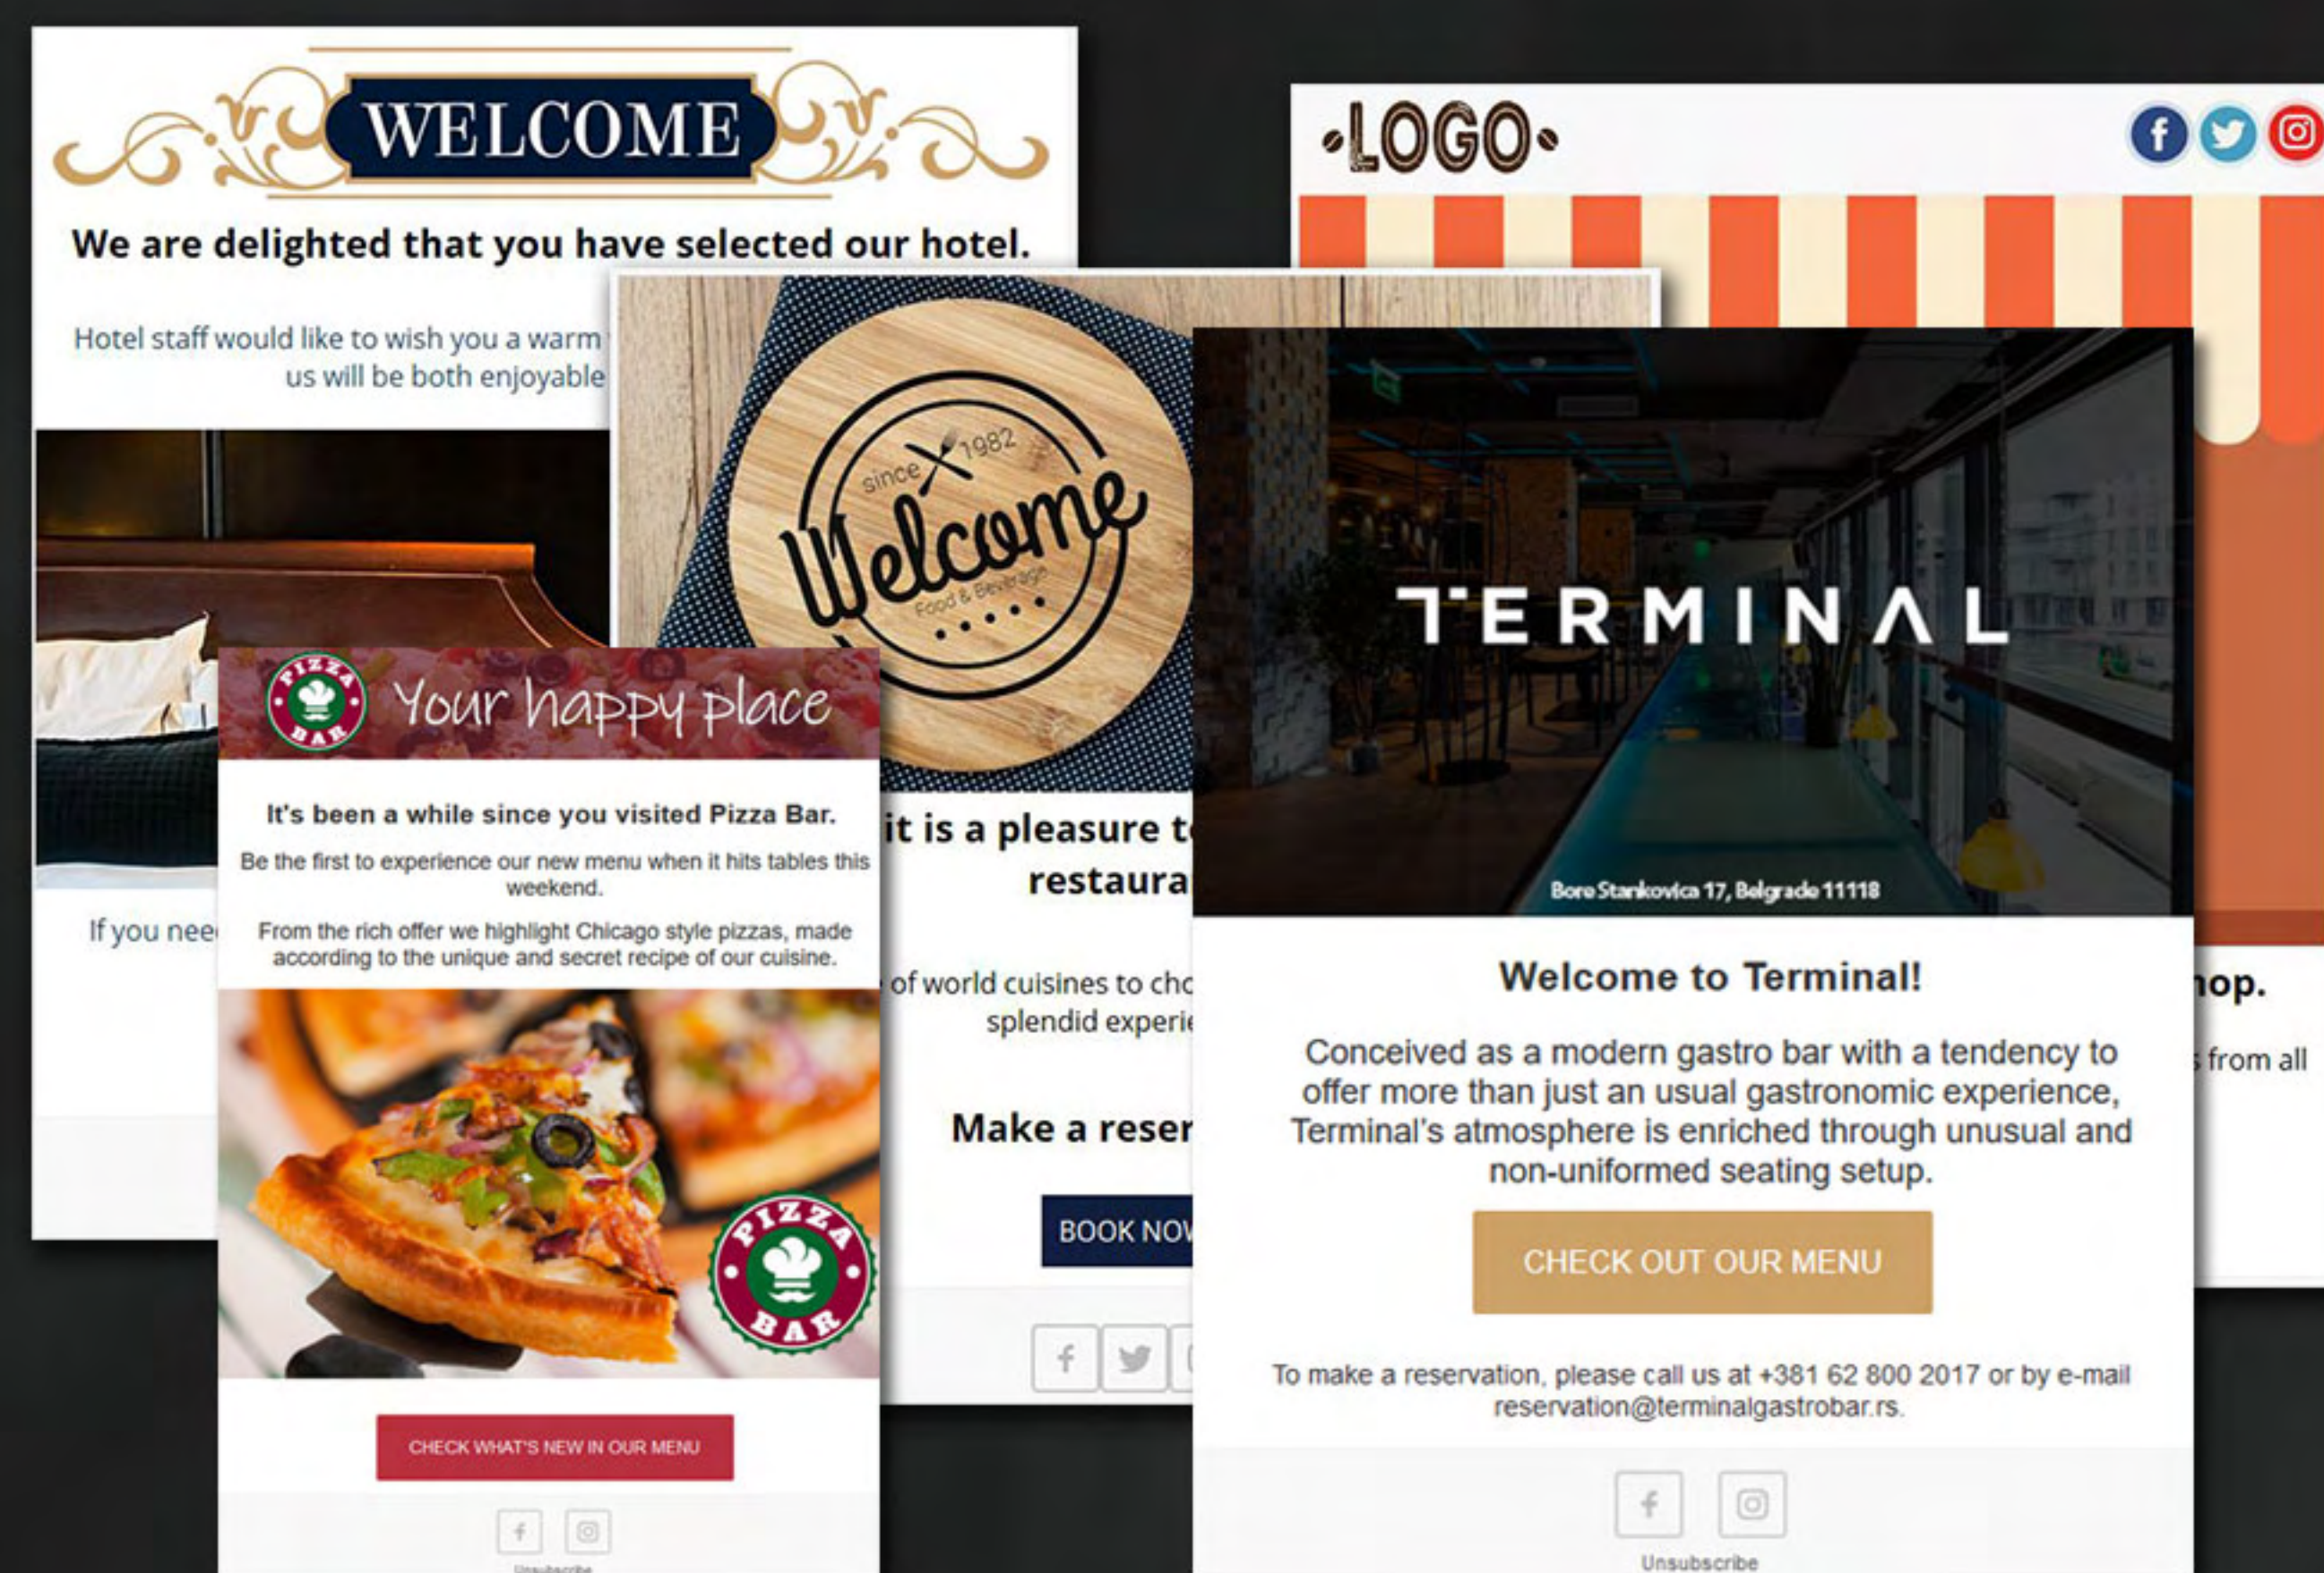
WELCOME

We are delighted that you have selected our hotel.

Hotel staff would like to wish you a warm
us will be both enjoyable

If you nee

LOGO

since 1982
Welcome
Food & Beverage

it is a pleasure t
restaura

of world cuisines to cho
splendid experie

Make a reser

BOOK NOW

op.

from all

PIZZA BAR
Your happy place

It's been a while since you visited Pizza Bar.

Be the first to experience our new menu when it hits tables this weekend.

From the rich offer we highlight Chicago style pizzas, made according to the unique and secret recipe of our cuisine.

PIZZA BAR

CHECK WHAT'S NEW IN OUR MENU

Unsubscribe

TERMINAL

Bore Stankovica 17, Belgrade 11118

Welcome to Terminal!

Conceived as a modern gastro bar with a tendency to offer more than just an usual gastronomic experience, Terminal's atmosphere is enriched through unusual and non-uniformed seating setup.

CHECK OUT OUR MENU

To make a reservation, please call us at +381 62 800 2017 or by e-mail reservation@terminalgastrobar.rs.

Unsubscribe